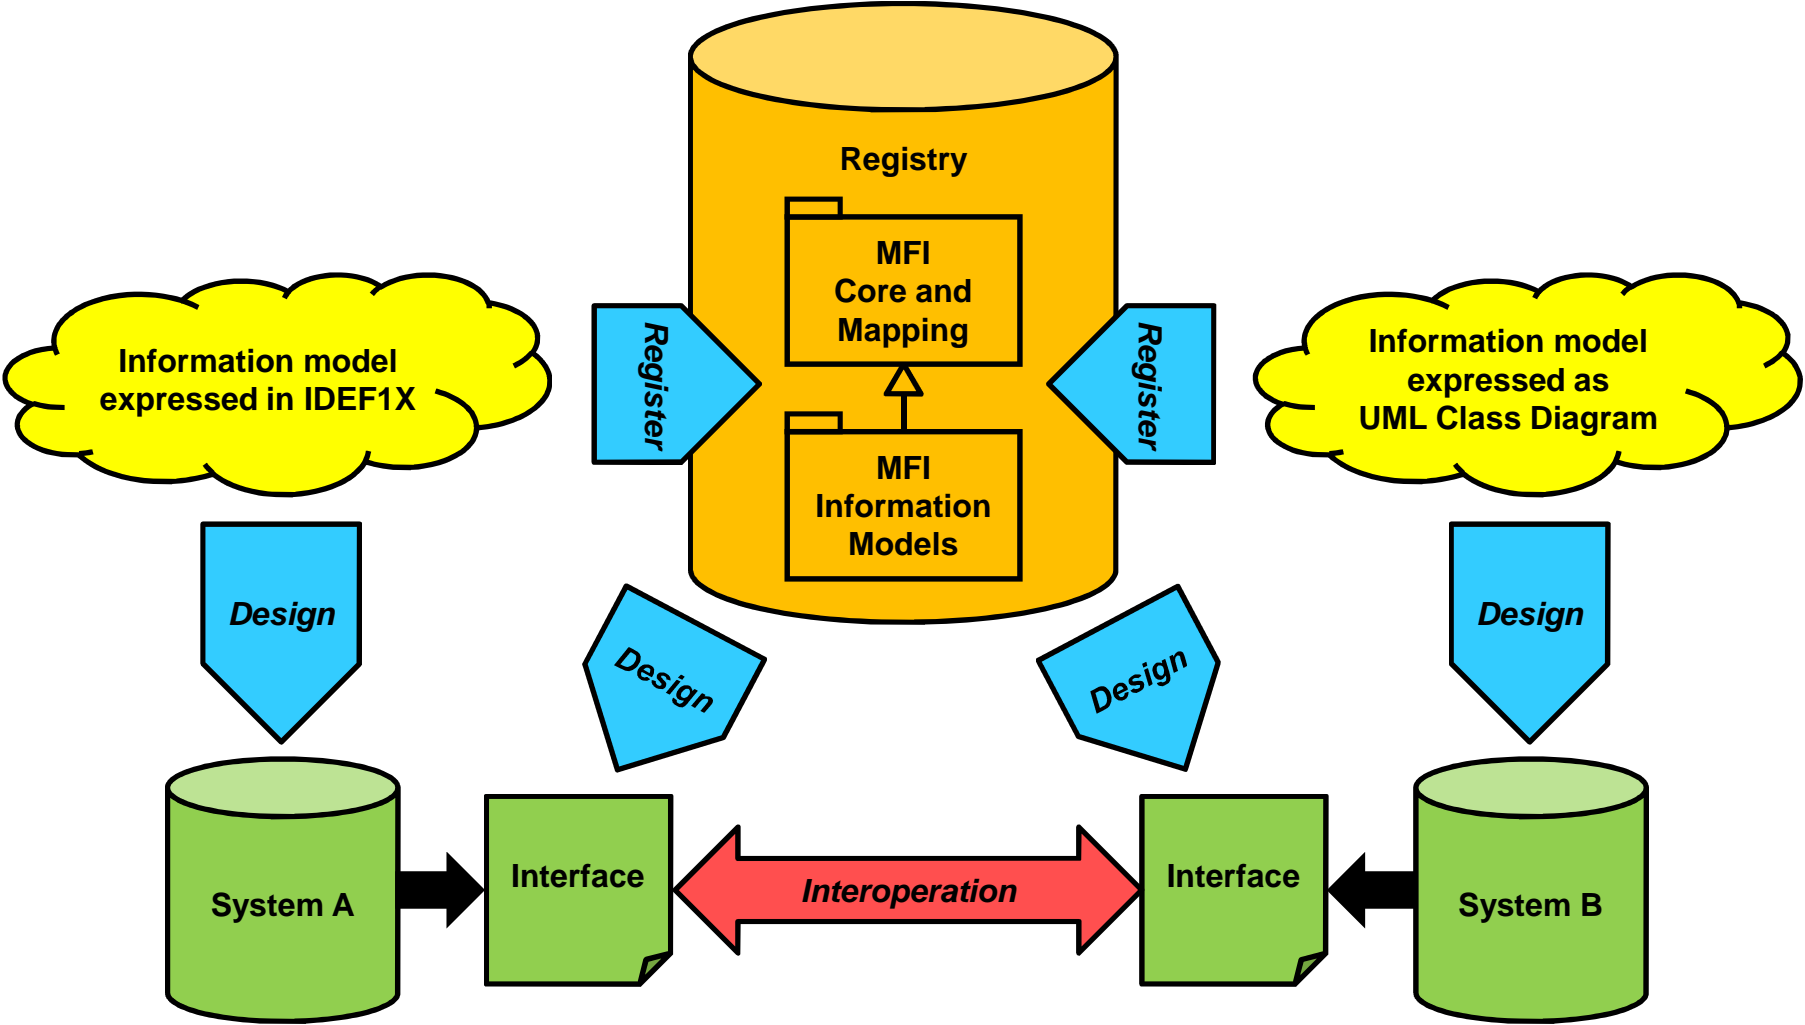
Registry

MFI Core and Mapping

MFI Information Models

Information model expressed in IDEF1X

Register

Register

Information model expressed as UML Class Diagram

Design

Design

Design

Design

System A

Interface

Interoperation

Interface

System B